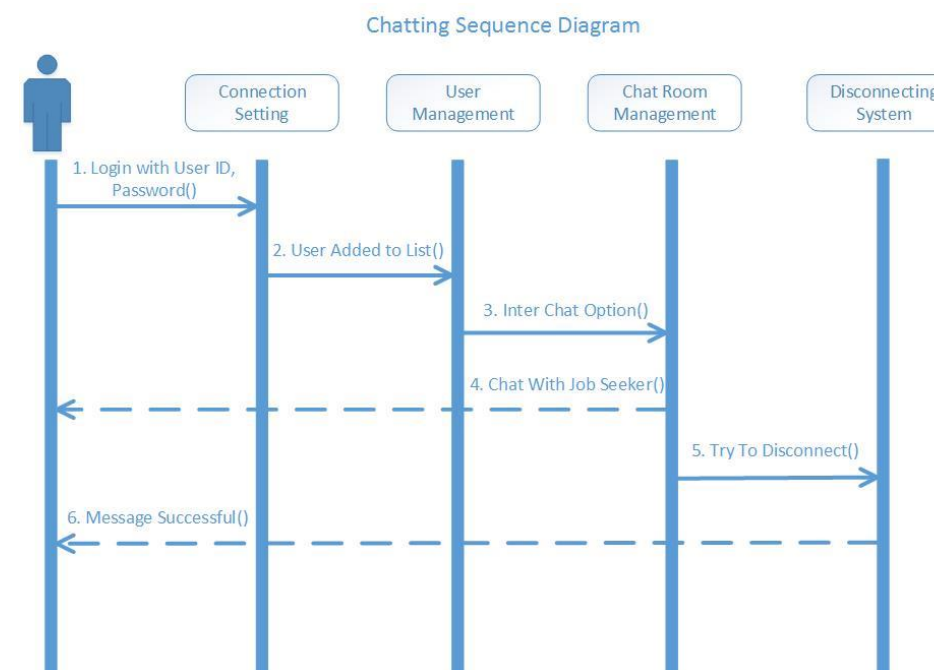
Chatting Sequence Diagram

Connection Setting

User Management

Chat Room Management

Disconnecting System

1. Login with User ID, Password()

2. User Added to List()

3. Inter Chat Option()

4. Chat With Job Seeker()

5. Try To Disconnect()

6. Message Successful()